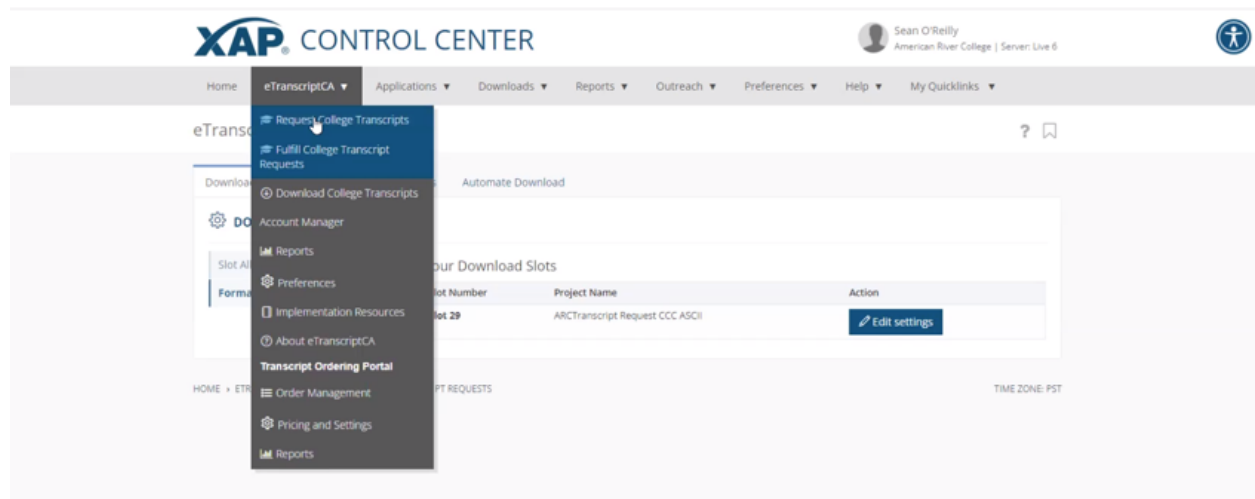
XAP. CONTROL CENTER

Sean O'Reilly
American River College | Server: Live 6

Home eTranscriptCA ▼ Applications ▼ Downloads ▼ Reports ▼ Outreach ▼ Preferences ▼ Help ▼ My Quicklinks ▼

Request College Transcripts
Fulfill College Transcript Requests
Download College Transcripts
Account Manager
Reports
Preferences
Implementation Resources
About eTranscriptCA
Transcript Ordering Portal
Order Management
Pricing and Settings
Reports

eTransc

? 

Downloa Automate Download

DO

Slot Al

Forma

our Download Slots

| lot Number | Project Name | Action |
|---|---|---|
| lot 29 | ARCTranscript Request CCC ASCII | Edit settings |

HOME › ETR PT REQUESTS

TIME ZONE: PST